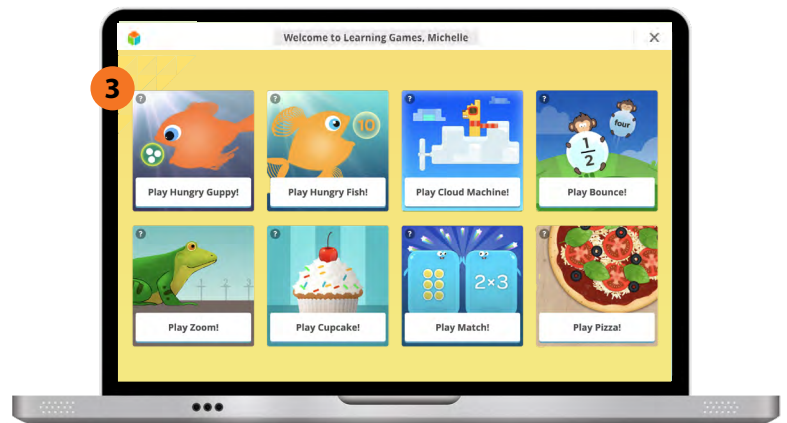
Welcome to Learning Games, Michelle

3

?
10
Play Hungry Guppy!

?
Play Hungry Fish!

?
Play Cloud Machine!

?
four
$\frac{1}{2}$
Play Bounce!

?
Play Zoom!

?
Play Cupcake!

?
$2\times3$
Play Match!

?
Play Pizza!